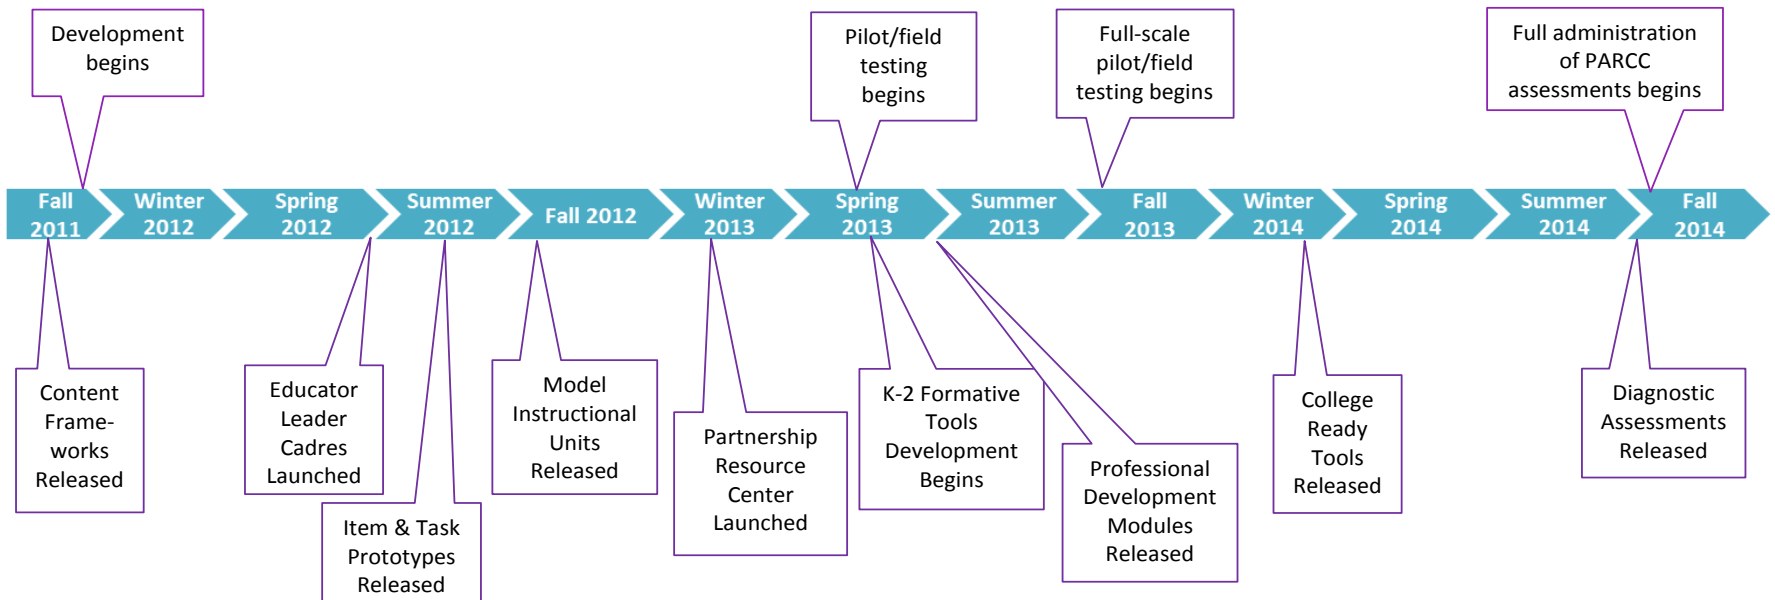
Development begins

Pilot/field testing begins

Full-scale pilot/field testing begins

Full administration of PARCC assessments begins

Fall 2011

Winter 2012

Spring 2012

Summer 2012

Fall 2012

Winter 2013

Spring 2013

Summer 2013

Fall 2013

Winter 2014

Spring 2014

Summer 2014

Fall 2014

Content Frame-works Released

Educator Leader Cadres Launched

Item & Task Prototypes Released

Model Instructional Units Released

Partnership Resource Center Launched

K-2 Formative Tools Development Begins

Professional Development Modules Released

College Ready Tools Released

Diagnostic Assessments Released